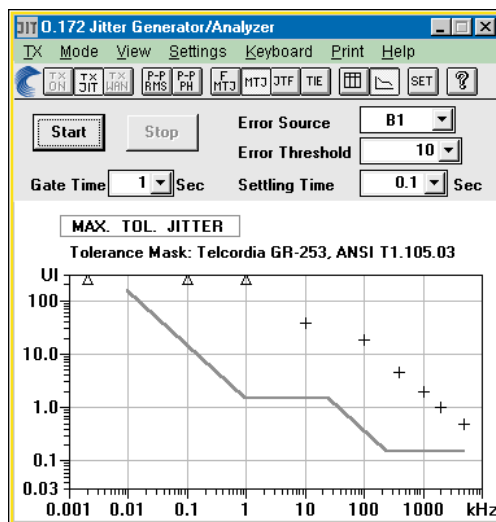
JIT O.172 Jitter Generator/Analyzer

TX Mode View Settings Keyboard Print Help

TX ON TX JIT TX WAN P-P RMS P-P PH F MTJ MTJ JTF TIE SET ?

Start Stop

Error Source B1

Error Threshold 10

Gate Time 1 Sec

Settling Time 0.1 Sec

MAX. TOL. JITTER

Tolerance Mask: Telcordia GR-253, ANSI T1.105.03

UI

100

10.0

1.0

0.1

0.03

0.001 0.01 0.1 1 10 100 1000 kHz